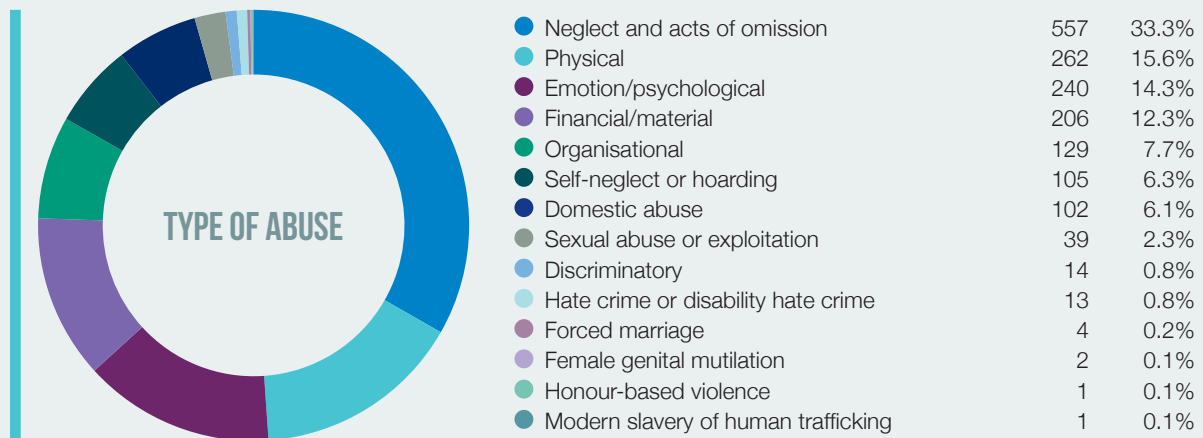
TYPE OF ABUSE

| | | |
|---|---|---|
| Neglect and acts of omission | 557 | 33.3% |
| Physical | 262 | 15.6% |
| Emotion/psychological | 240 | 14.3% |
| Financial/material | 206 | 12.3% |
| Organisational | 129 | 7.7% |
| Self-neglect or hoarding | 105 | 6.3% |
| Domestic abuse | 102 | 6.1% |
| Sexual abuse or exploitation | 39 | 2.3% |
| Discriminatory | 14 | 0.8% |
| Hate crime or disability hate crime | 13 | 0.8% |
| Forced marriage | 4 | 0.2% |
| Female genital mutilation | 2 | 0.1% |
| Honour-based violence | 1 | 0.1% |
| Modern slavery of human trafficking | 1 | 0.1% |